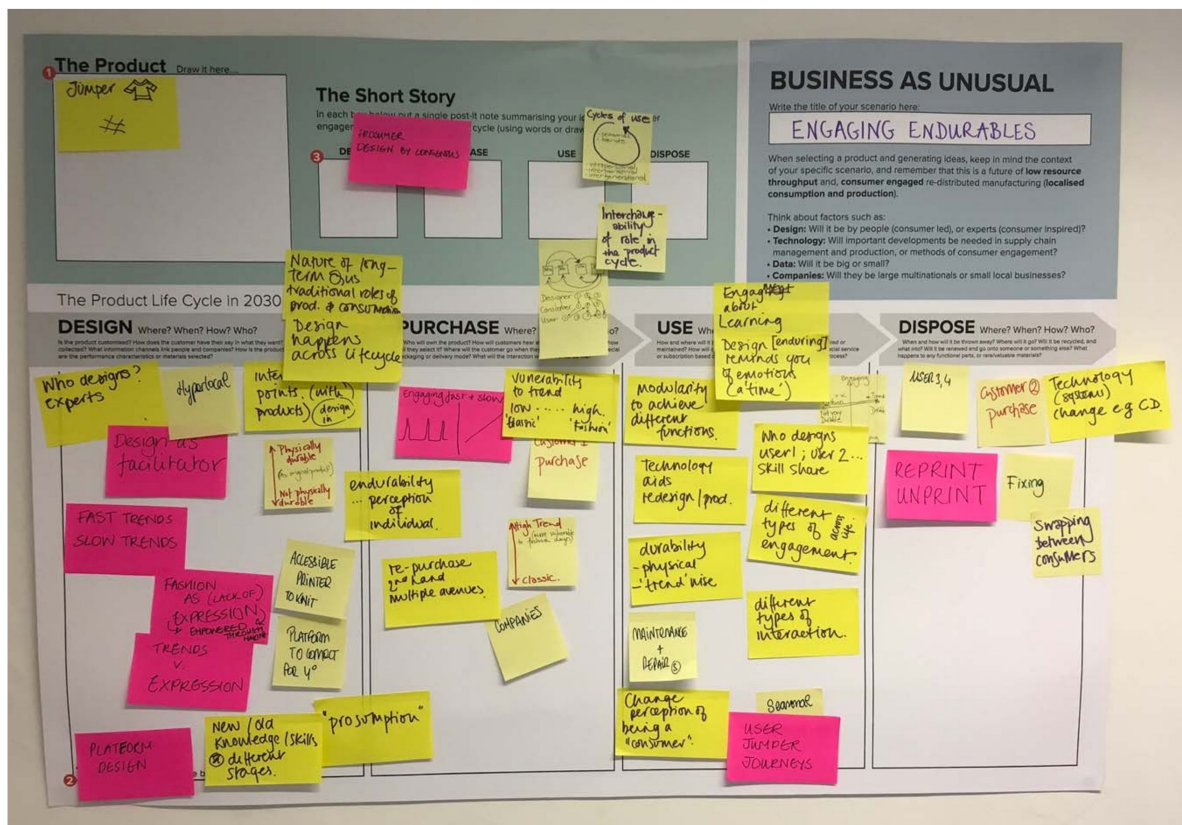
1 The Product Draw it here...

Jumper

#

The Short Story

In each box below put a single post-it note summarising your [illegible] engage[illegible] cycle (using words or draw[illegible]

3 DE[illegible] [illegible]ASE USE DISPOSE

PROSUMER DESIGN BY CONSENSUS

Cycles of use

Interchangeability of role in the product cycle.

BUSINESS AS UNUSUAL

Write the title of your scenario here:

ENGAGING ENDURABLES

When selecting a product and generating ideas, keep in mind the context of your specific scenario, and remember that this is a future of low resource throughput and, consumer engaged re-distributed manufacturing (localised consumption and production).

Think about factors such as:
• Design: Will it be by people (consumer led), or experts (consumer inspired)?
• Technology: Will important developments be needed in supply chain management and production, or methods of consumer engagement?
• Data: Will it be big or small?
• Companies: Will they be large multinationals or small local businesses?

The Product Life Cycle in 2030

DESIGN Where? When? How? Who?

PURCHASE Where?

USE Wh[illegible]

DISPOSE Where? When? How? Who?

Nature of long-term Bus traditional roles of prod. & consumption

Design happens across lifecycle

Designer Consumer User

Engagement about Learning

Design [enduring] reminds you of emotions ('a time')

Who designs? experts

hyperlocal

interaction points (with products) design in

Design as facilitator

Physically durable (in original product)
Not physically durable

FAST TRENDS SLOW TRENDS

FASHION AS (LACK OF) EXPRESSION EMPOWERED THROUGH MAKING

TRENDS V. EXPRESSION

ACCESSIBLE PRINTER TO KNIT

PLATFORM TO CONNECT FOR 4°

PLATFORM DESIGN

New / old knowledge / skills @ different stages.

"prosumption"

Engaging fast + slow

endurability ... perception of individual.

vunerability to trend low ... high. 'classic' 'fashion'

customer 1 purchase

re-purchase 2nd hand multiple avenues.

High Trend (more vulnerable to fashion change)
Classic.

COMPANIES

Modularity to achieve different functions.

Technology aids redesign / prod.

durability - physical - 'trend' wise

MAINTENANCE + REPAIR ©

Change perception of being a "consumer".

Seasonal

USER JUMPER JOURNEYS

Who designs user1; user 2... Skill share

different types of engagement. across life

different types of interaction.

USER 3, 4

Customer 2 purchase

Technology (system) change e.g. CD.

REPRINT UNPRINT

Fixing

Swapping between consumers